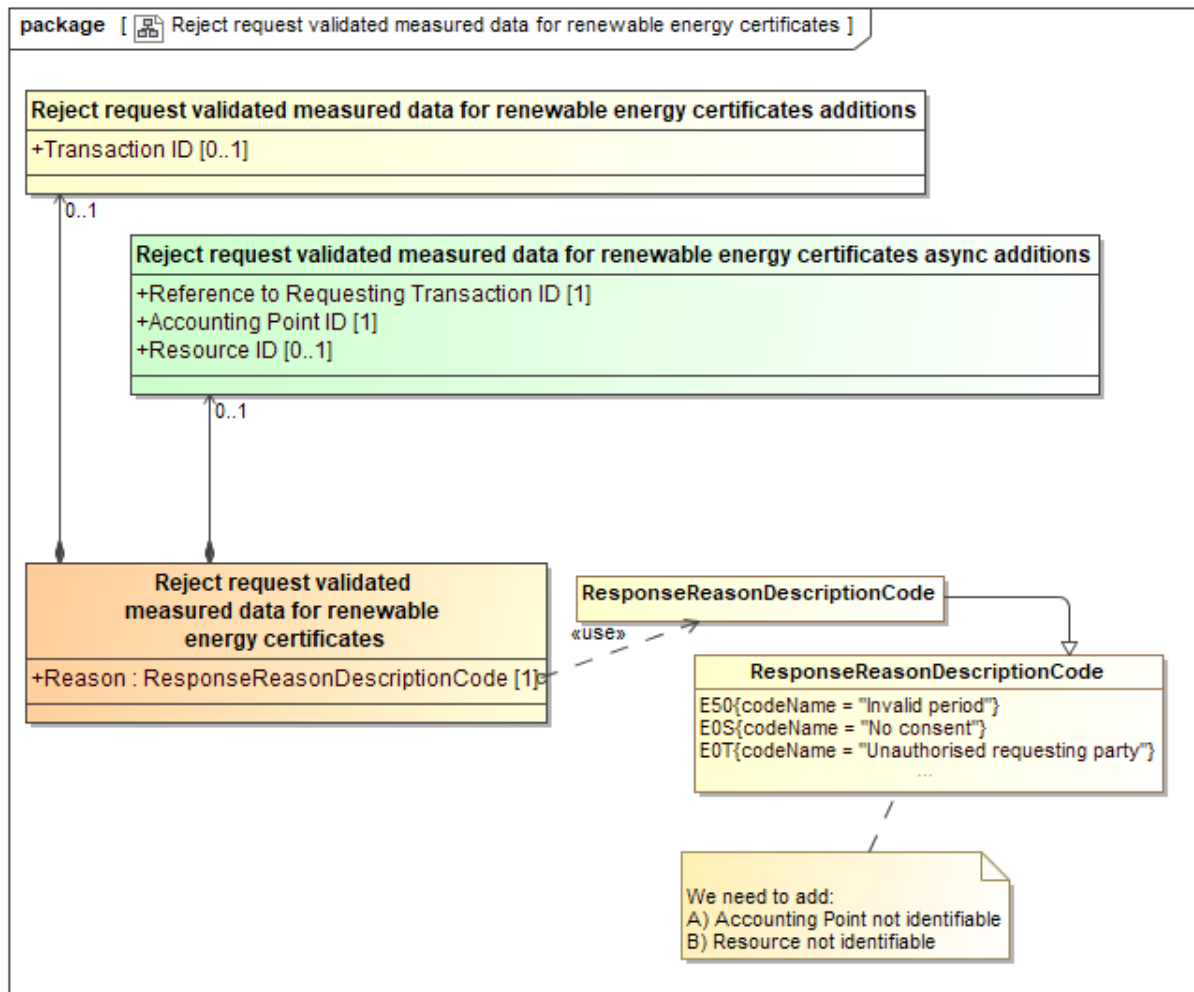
package [ Reject request validated measured data for renewable energy certificates ]

Reject request validated measured data for renewable energy certificates additions

+Transaction ID [0..1]

0..1

Reject request validated measured data for renewable energy certificates async additions

+Reference to Requesting Transaction ID [1]
+Accounting Point ID [1]
+Resource ID [0..1]

0..1

Reject request validated measured data for renewable energy certificates

+Reason : ResponseReasonDescriptionCode [1]

«use»

ResponseReasonDescriptionCode

ResponseReasonDescriptionCode

E50{codeName = "Invalid period"}
E0S{codeName = "No consent"}
E0T{codeName = "Unauthorised requesting party"}
...

We need to add:
A) Accounting Point not identifiable
B) Resource not identifiable